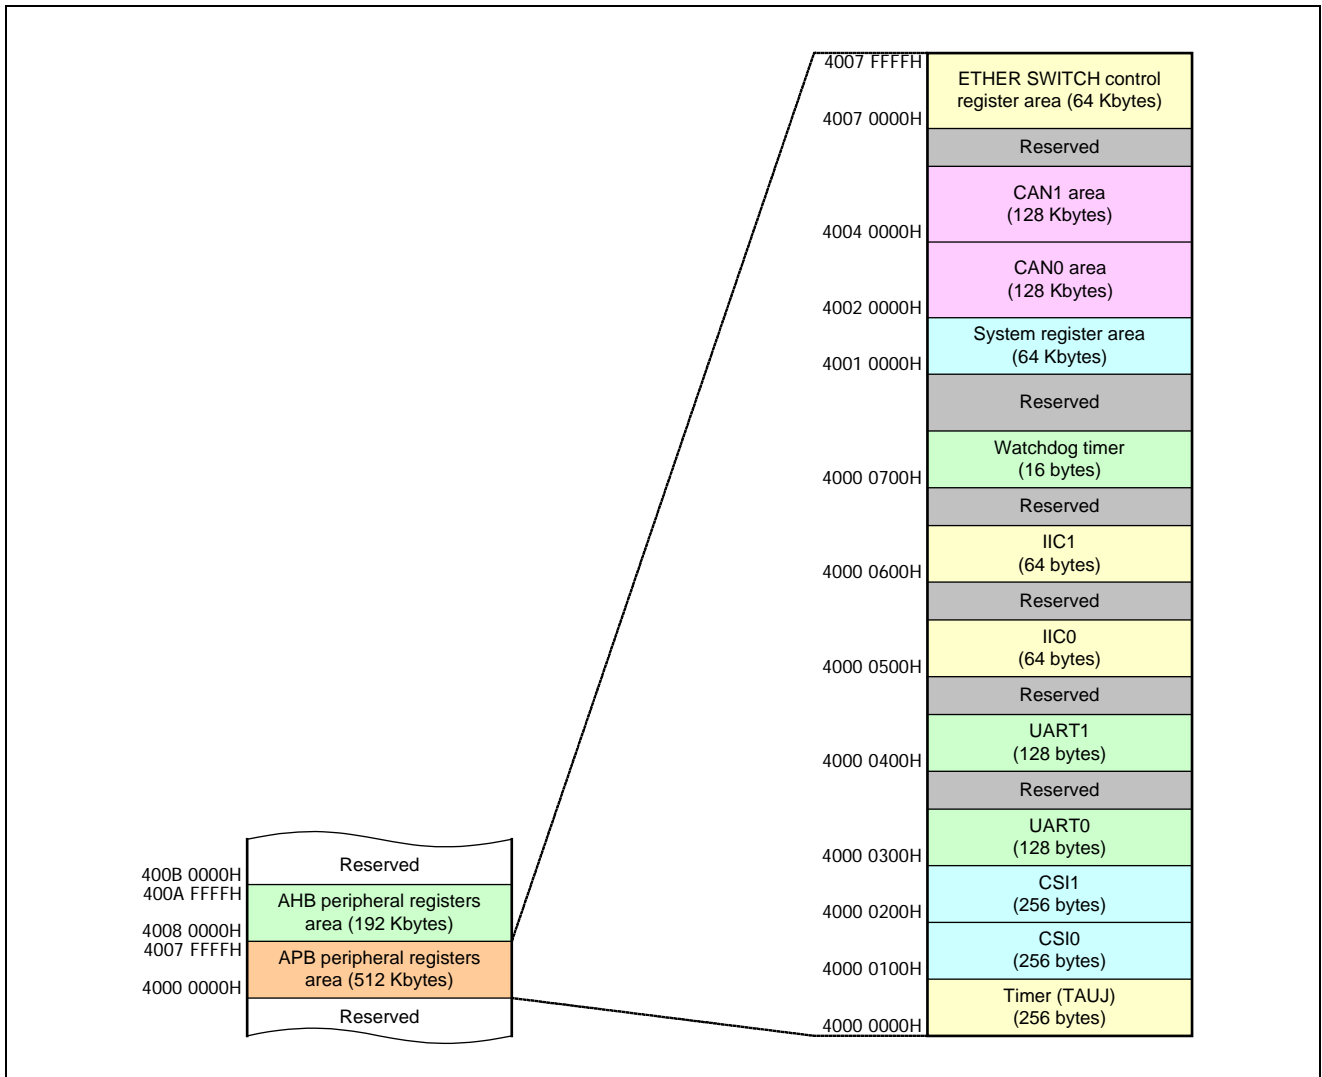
4007 FFFFH
ETHER SWITCH control register area (64 Kbytes)
4007 0000H
Reserved
CAN1 area (128 Kbytes)
4004 0000H
CAN0 area (128 Kbytes)
4002 0000H
System register area (64 Kbytes)
4001 0000H
Reserved
Watchdog timer (16 bytes)
4000 0700H
Reserved
IIC1 (64 bytes)
4000 0600H
Reserved
IIC0 (64 bytes)
4000 0500H
Reserved
UART1 (128 bytes)
4000 0400H
Reserved
UART0 (128 bytes)
4000 0300H
CSI1 (256 bytes)
4000 0200H
CSI0 (256 bytes)
4000 0100H
Timer (TAUJ) (256 bytes)
4000 0000H

400B 0000H
Reserved
400A FFFFH
AHB peripheral registers area (192 Kbytes)
4008 0000H
4007 FFFFH
APB peripheral registers area (512 Kbytes)
4000 0000H
Reserved